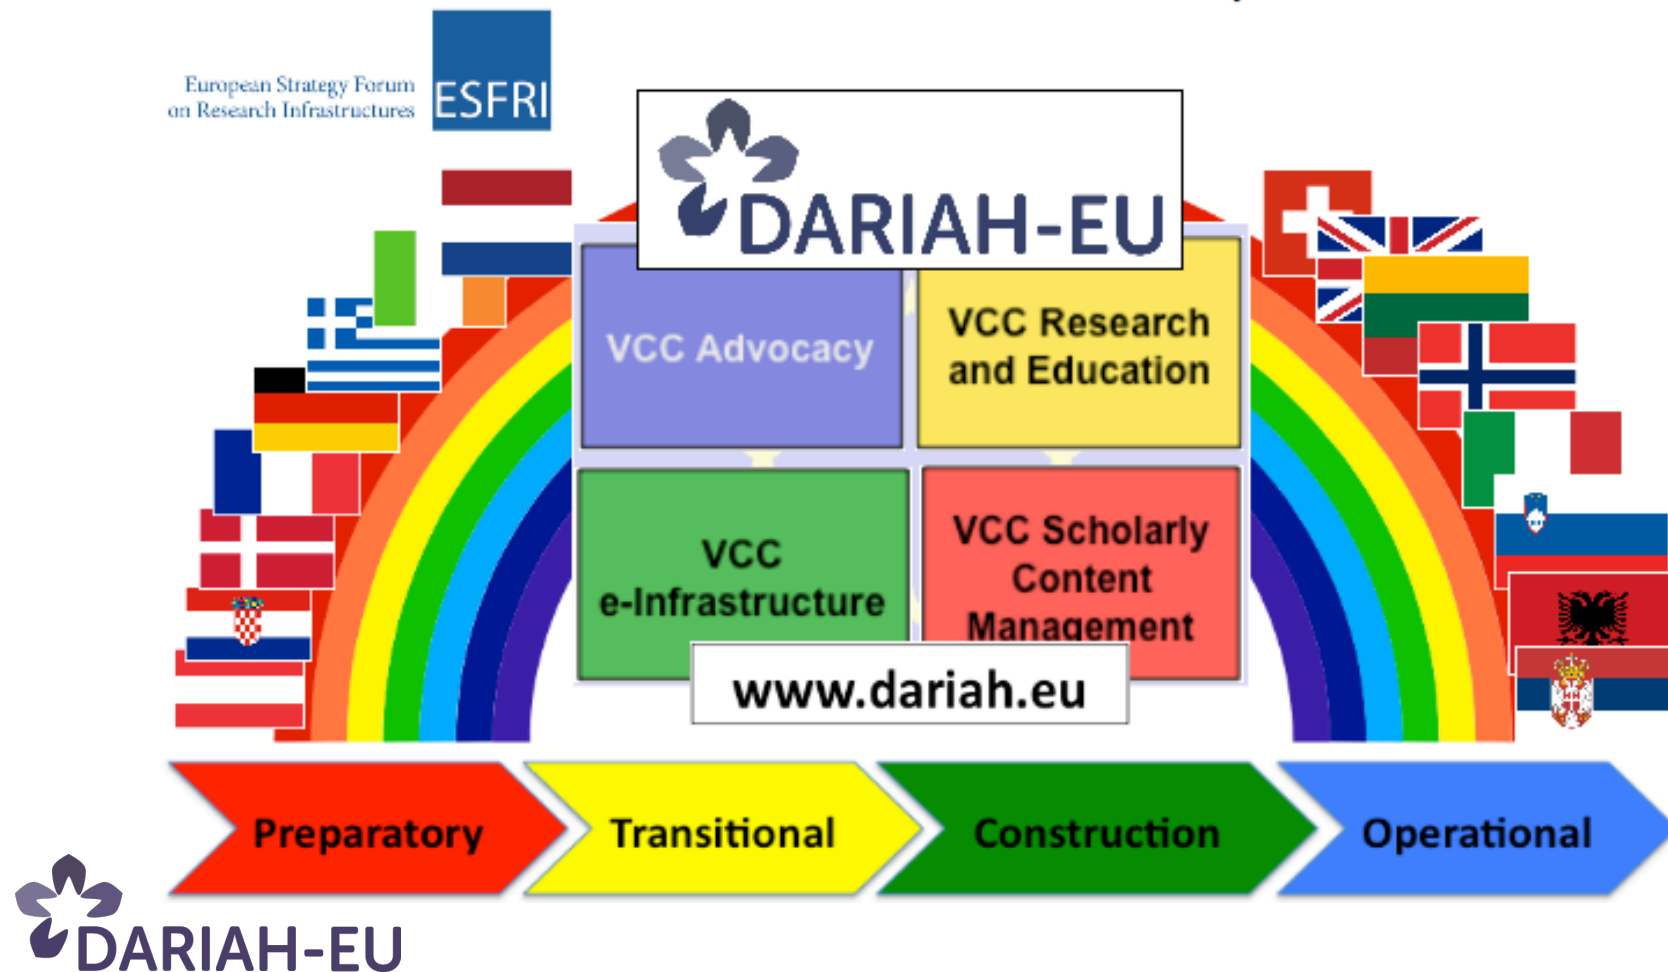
European Strategy Forum on Research Infrastructures

ESFRI

DARIAH-EU

VCC Advocacy

VCC Research and Education

VCC e-Infrastructure

VCC Scholarly Content Management

www.dariah.eu

Preparatory

Transitional

Construction

Operational

DARIAH-EU